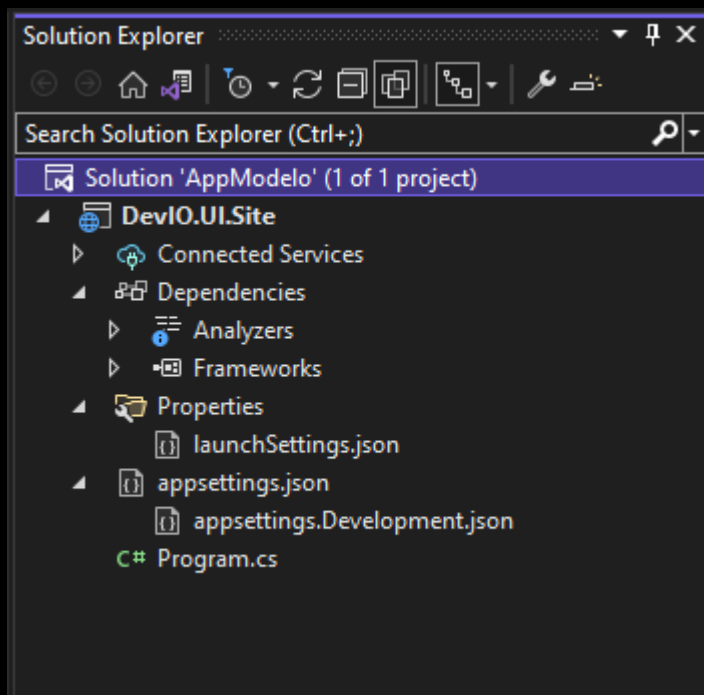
Solution Explorer

Search Solution Explorer (Ctrl+;)

Solution 'AppModelo' (1 of 1 project)
DevIO.UI.Site
Connected Services
Dependencies
Analyzers
Frameworks
Properties
launchSettings.json
appsettings.json
appsettings.Development.json
C# Program.cs